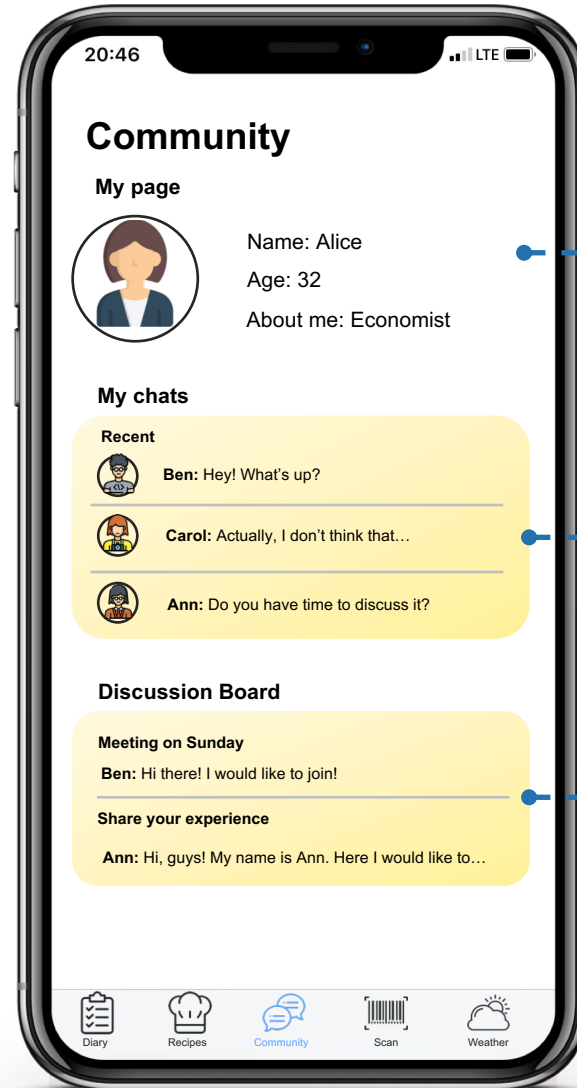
20:46

LTE

Community

My page

Name: Alice

Age: 32

About me: Economist

My chats

Recent

**Ben:** Hey! What's up?

**Carol:** Actually, I don't think that…

**Ann:** Do you have time to discuss it?

Discussion Board

Meeting on Sunday

**Ben:** Hi there! I would like to join!

Share your experience

**Ann:** Hi, guys! My name is Ann. Here I would like to…

Diary

Recipes

Community

Scan

Weather